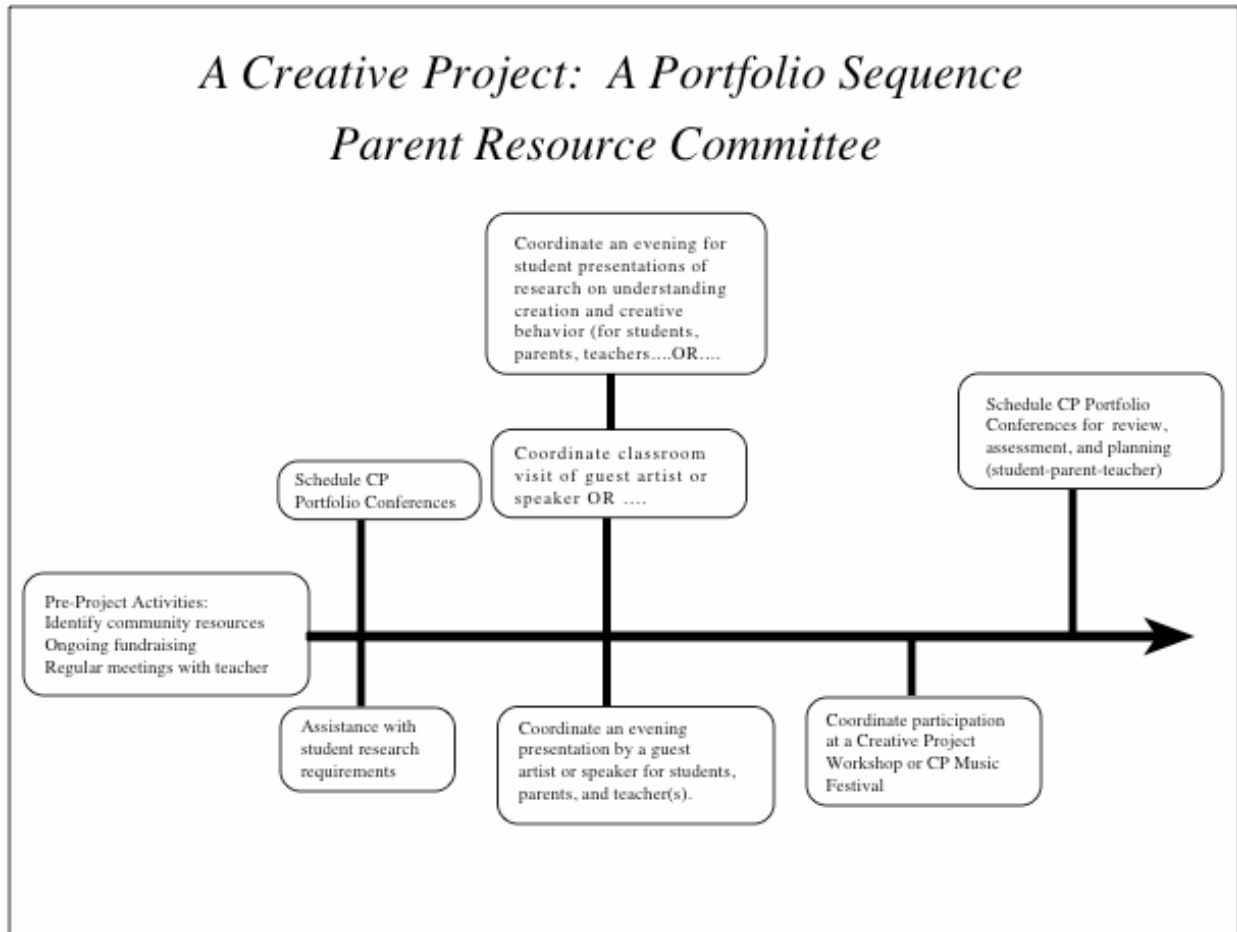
A Creative Project: A Portfolio Sequence
Parent Resource Committee

Coordinate an evening for student presentations of research on understanding creation and creative behavior (for students, parents, teachers....OR....

Schedule CP Portfolio Conferences for review, assessment, and planning (student-parent-teacher)

Schedule CP Portfolio Conferences

Coordinate classroom visit of guest artist or speaker OR ....

Pre-Project Activities:
Identify community resources
Ongoing fundraising
Regular meetings with teacher

Assistance with student research requirements

Coordinate an evening presentation by a guest artist or speaker for students, parents, and teacher(s).

Coordinate participation at a Creative Project Workshop or CP Music Festival